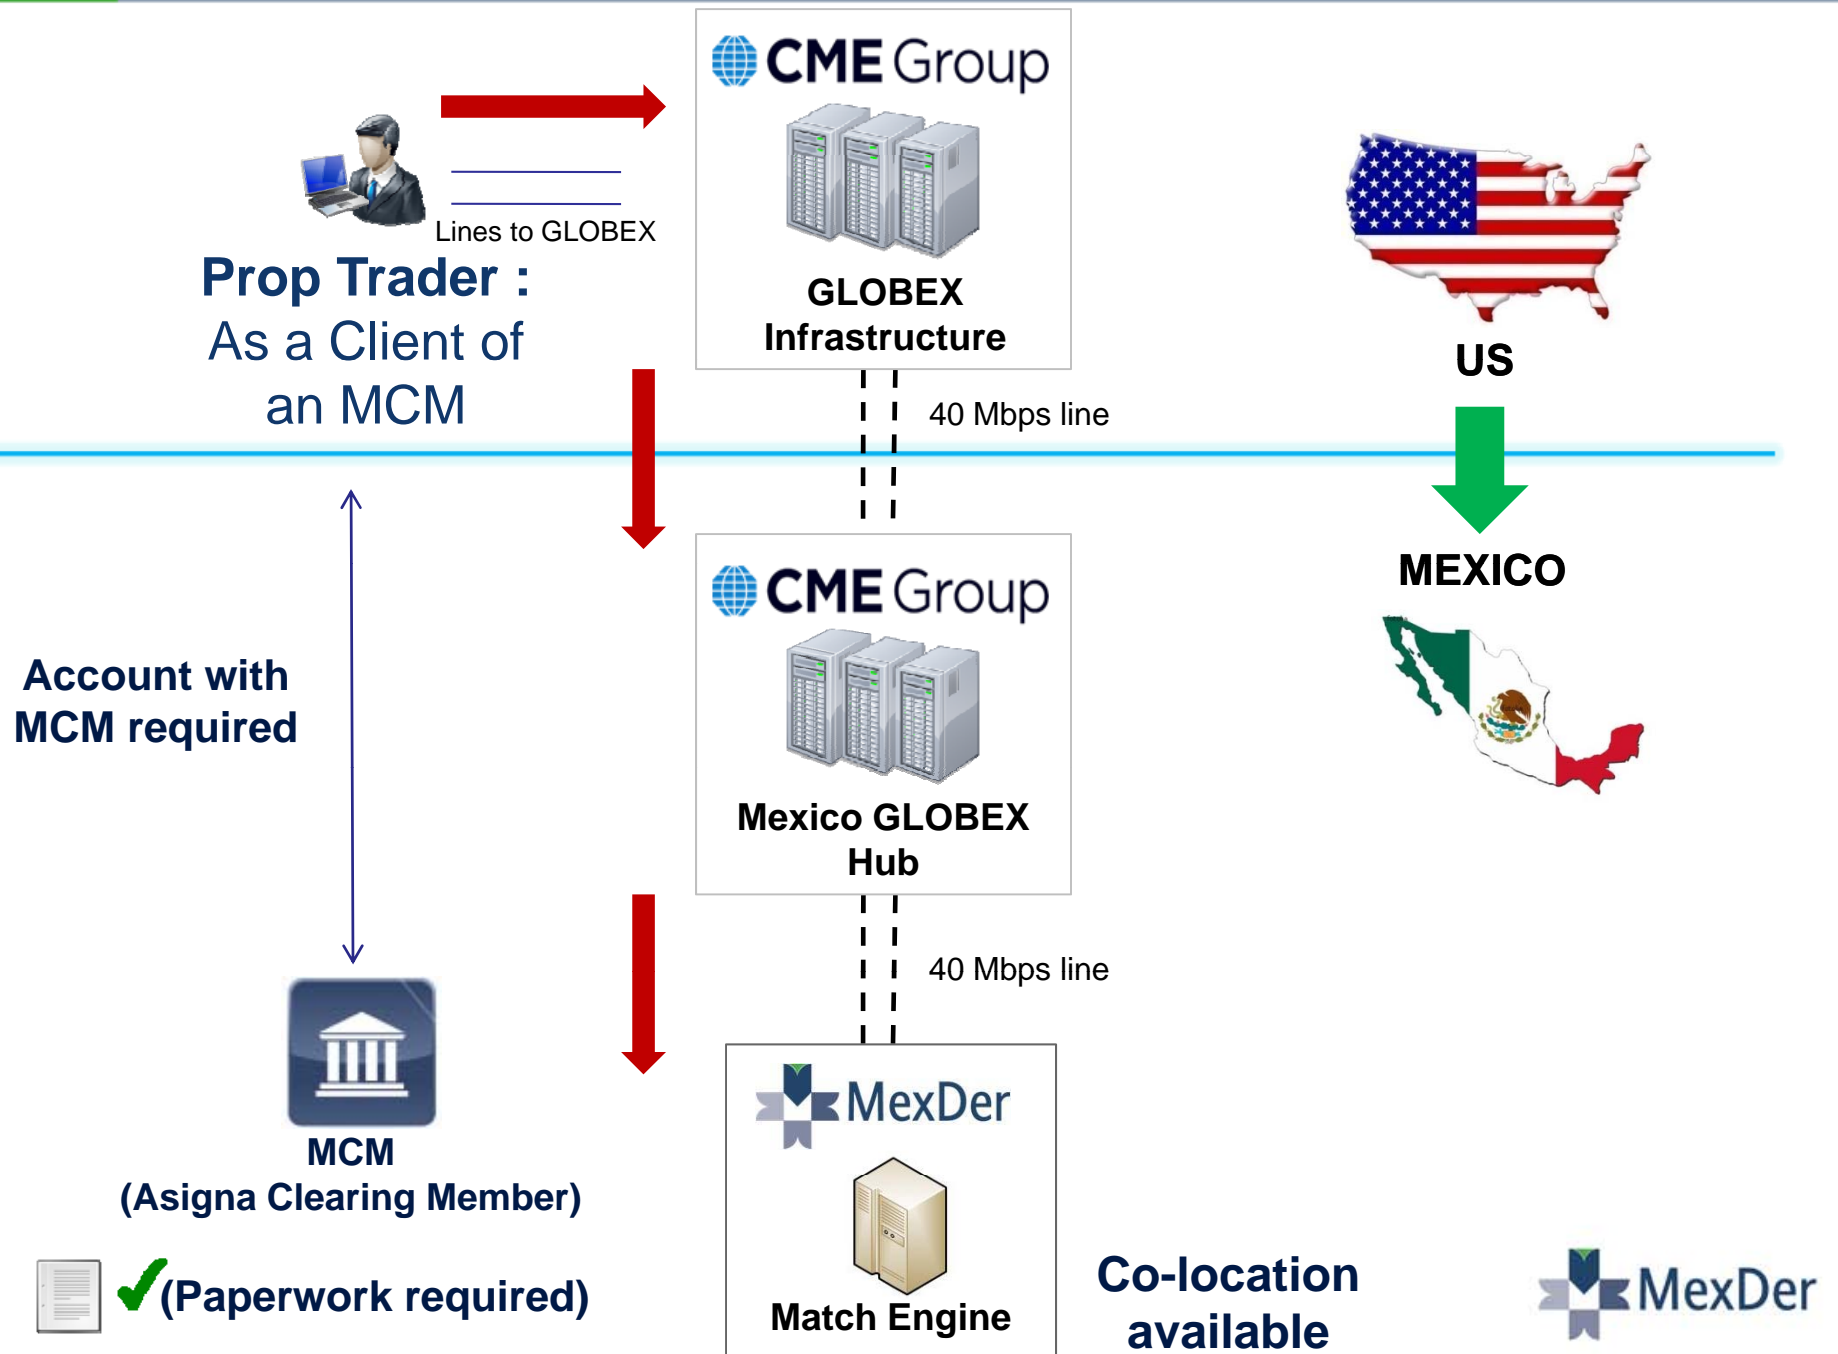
CME Group

GLOBEX Infrastructure

Lines to GLOBEX

Prop Trader :
As a Client of an MCM

US

40 Mbps line

MEXICO

CME Group

Mexico GLOBEX Hub

Account with MCM required

40 Mbps line

MexDer

Match Engine

MCM
(Asigna Clearing Member)

(Paperwork required)

Co-location available

MexDer